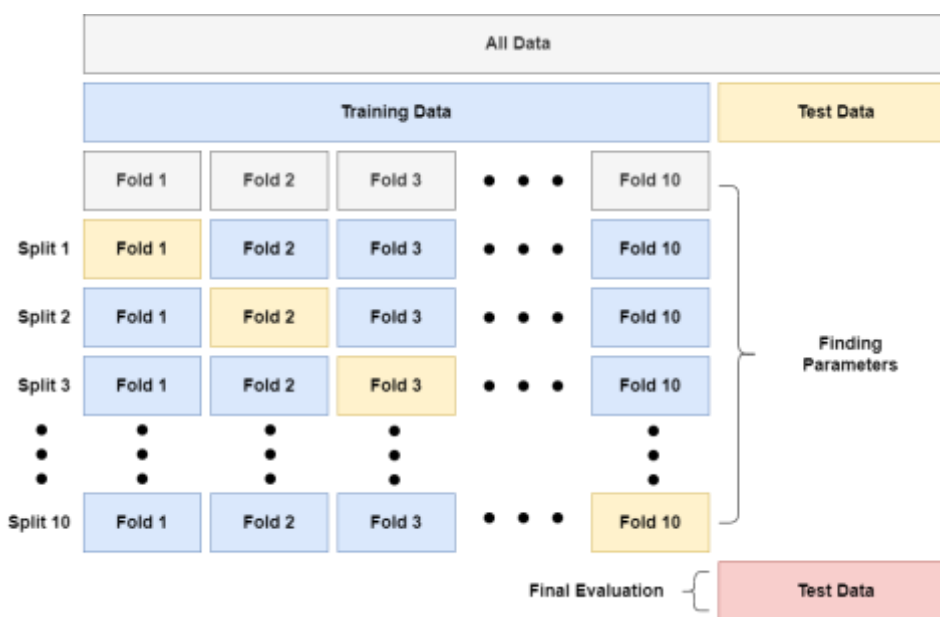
All Data

Training Data

Test Data

| | | | | |
|---|---|---|---|---|
| | Fold 1 | Fold 2 | Fold 3 | Fold 10 |
| Split 1 | Fold 1 | Fold 2 | Fold 3 | Fold 10 |
| Split 2 | Fold 1 | Fold 2 | Fold 3 | Fold 10 |
| Split 3 | Fold 1 | Fold 2 | Fold 3 | Fold 10 |
| Split 10 | Fold 1 | Fold 2 | Fold 3 | Fold 10 |

Finding Parameters

Final Evaluation

Test Data